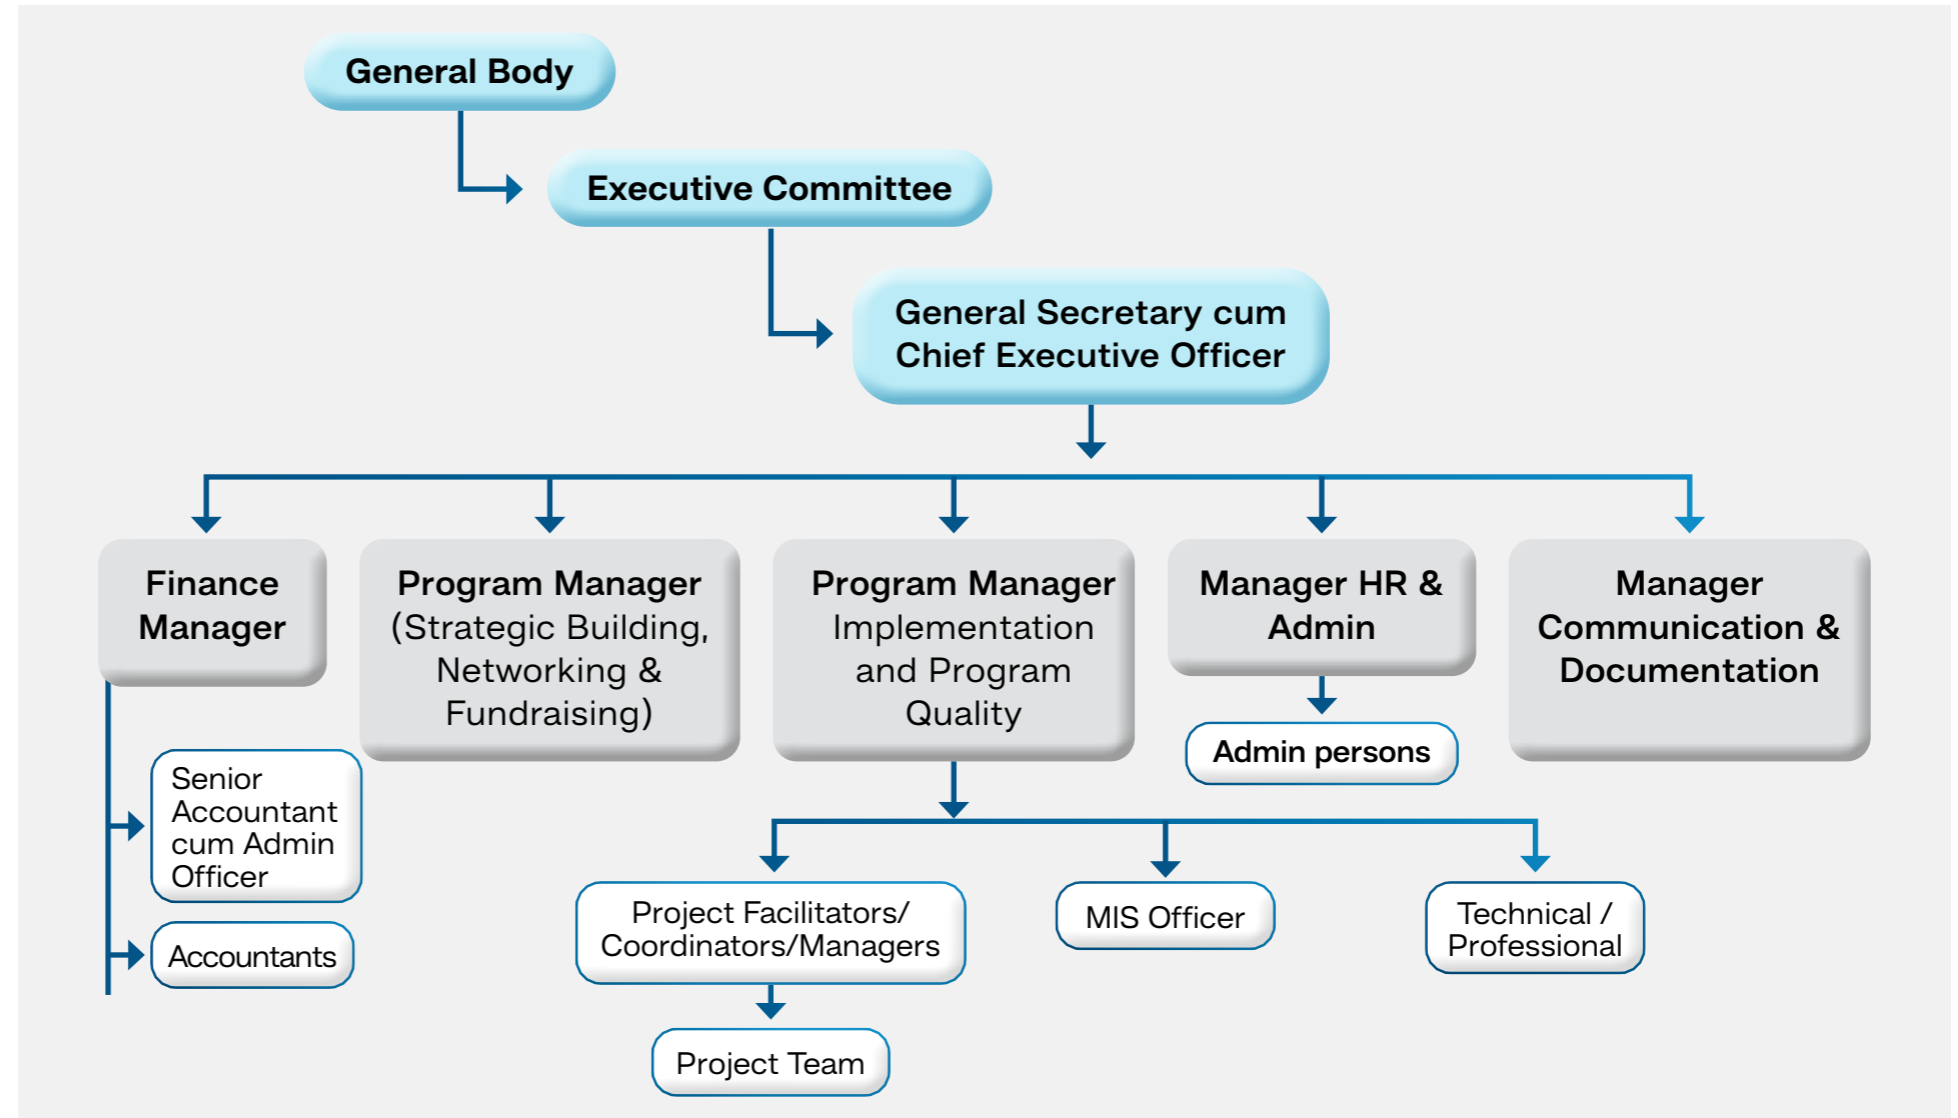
General Body

Executive Committee

General Secretary cum Chief Executive Officer

Finance Manager

Program Manager (Strategic Building, Networking & Fundraising)

Program Manager Implementation and Program Quality

Manager HR & Admin

Manager Communication & Documentation

Admin persons

Senior Accountant cum Admin Officer

Accountants

Project Facilitators/ Coordinators/Managers

MIS Officer

Technical / Professional

Project Team